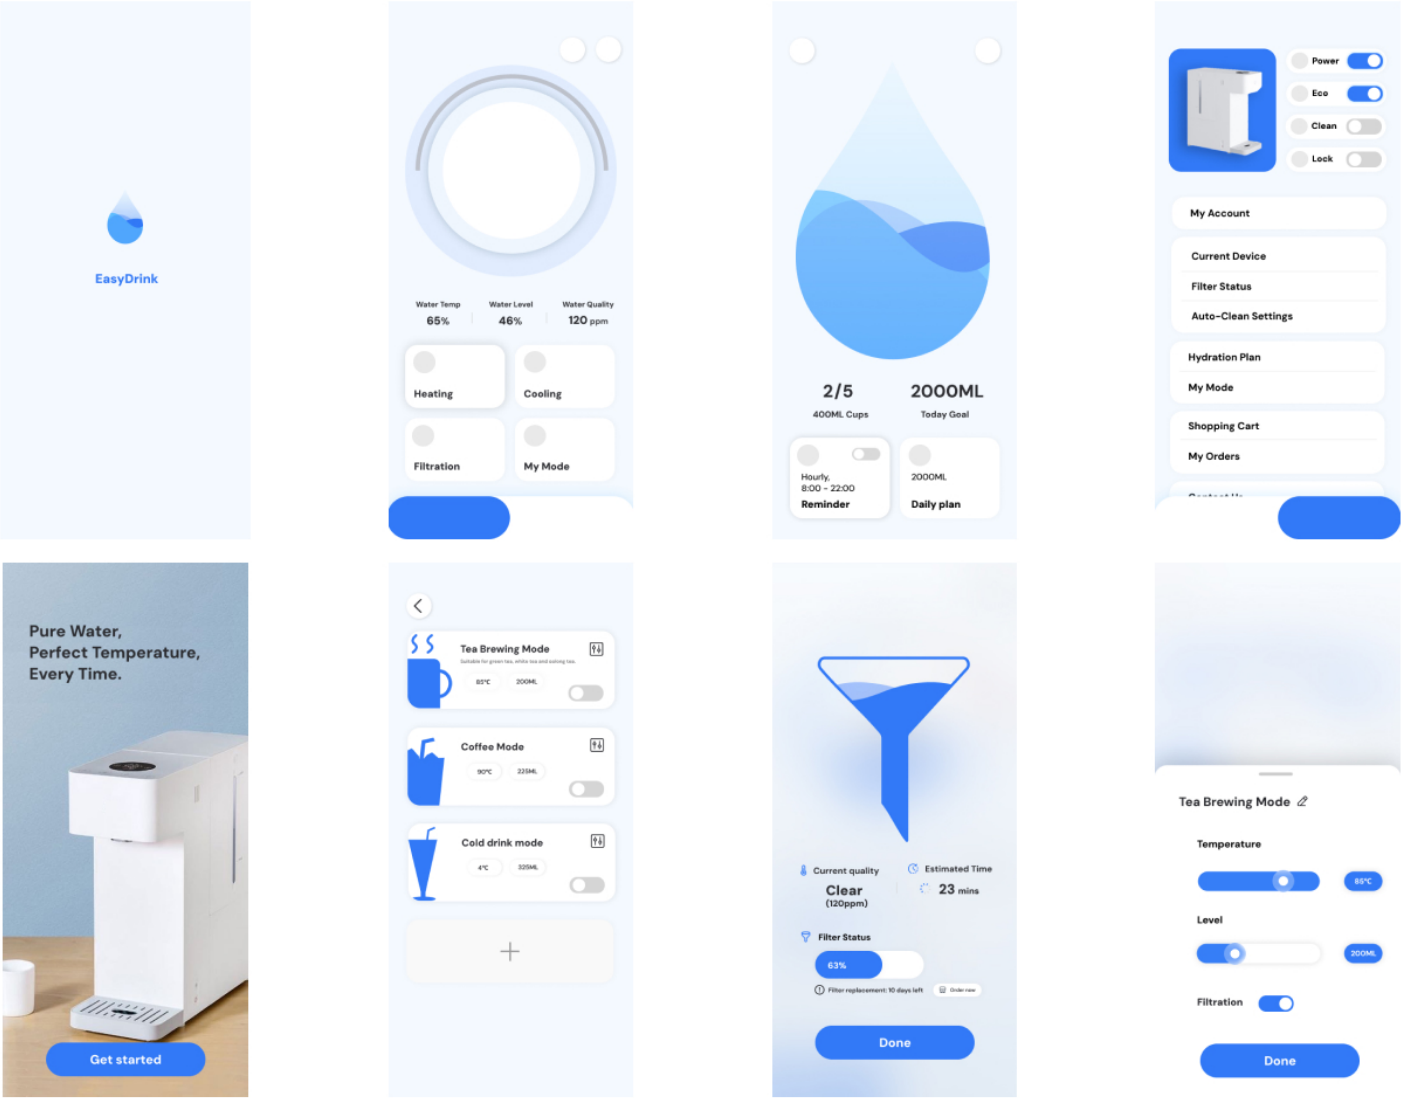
EasyDrink

Water Temp
65%

Water Level
46%

Water Quality
120 ppm

Heating

Cooling

Filtration

My Mode

2/5
400ML Cups

2000ML
Today Goal

Hourly,
8:00 - 22:00
Reminder

2000ML
Daily plan

Power

Eco

Clean

Lock

My Account

Current Device

Filter Status

Auto-Clean Settings

Hydration Plan

My Mode

Shopping Cart

My Orders

Pure Water,
Perfect Temperature,
Every Time.

Get started

Tea Brewing Mode
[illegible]
85°C
200ML

Coffee Mode
90°C
225ML

Cold drink mode
4°C
325ML

+

Current quality
Clear
(120ppm)

Estimated Time
23 mins

Filter Status
63%
Filter replacement: 10 days left
Order now

Done

Tea Brewing Mode

Temperature
85°C

Level
200ML

Filtration

Done